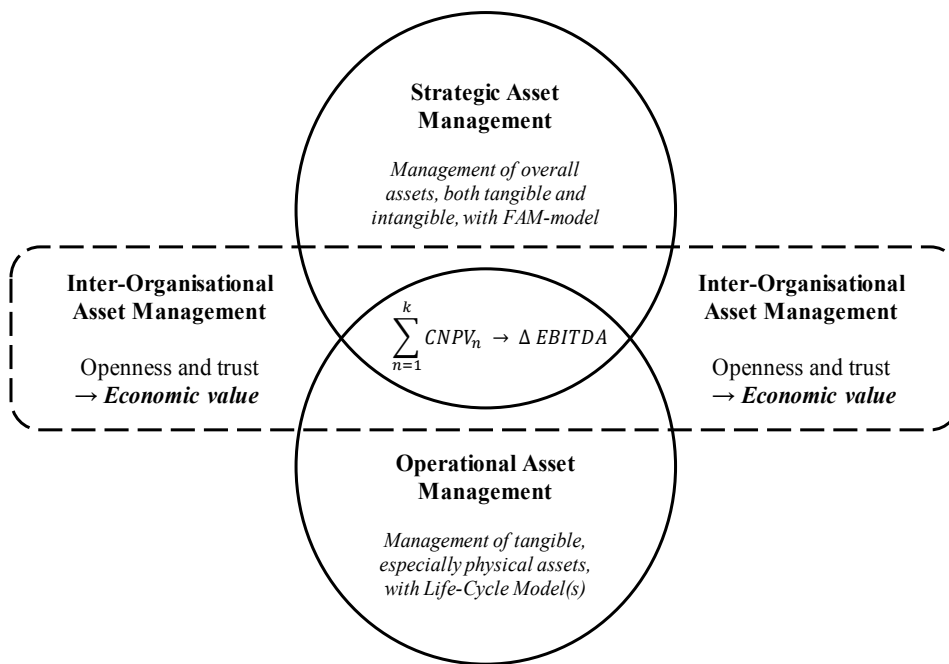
Strategic Asset Management

Management of overall assets, both tangible and intangible, with FAM-model

Inter-Organisational Asset Management

Openness and trust
→ Economic value

$\sum_{n=1}^{k} CNPV_n \rightarrow \Delta\ EBITDA$

Inter-Organisational Asset Management

Openness and trust
→ Economic value

Operational Asset Management

Management of tangible, especially physical assets, with Life-Cycle Model(s)